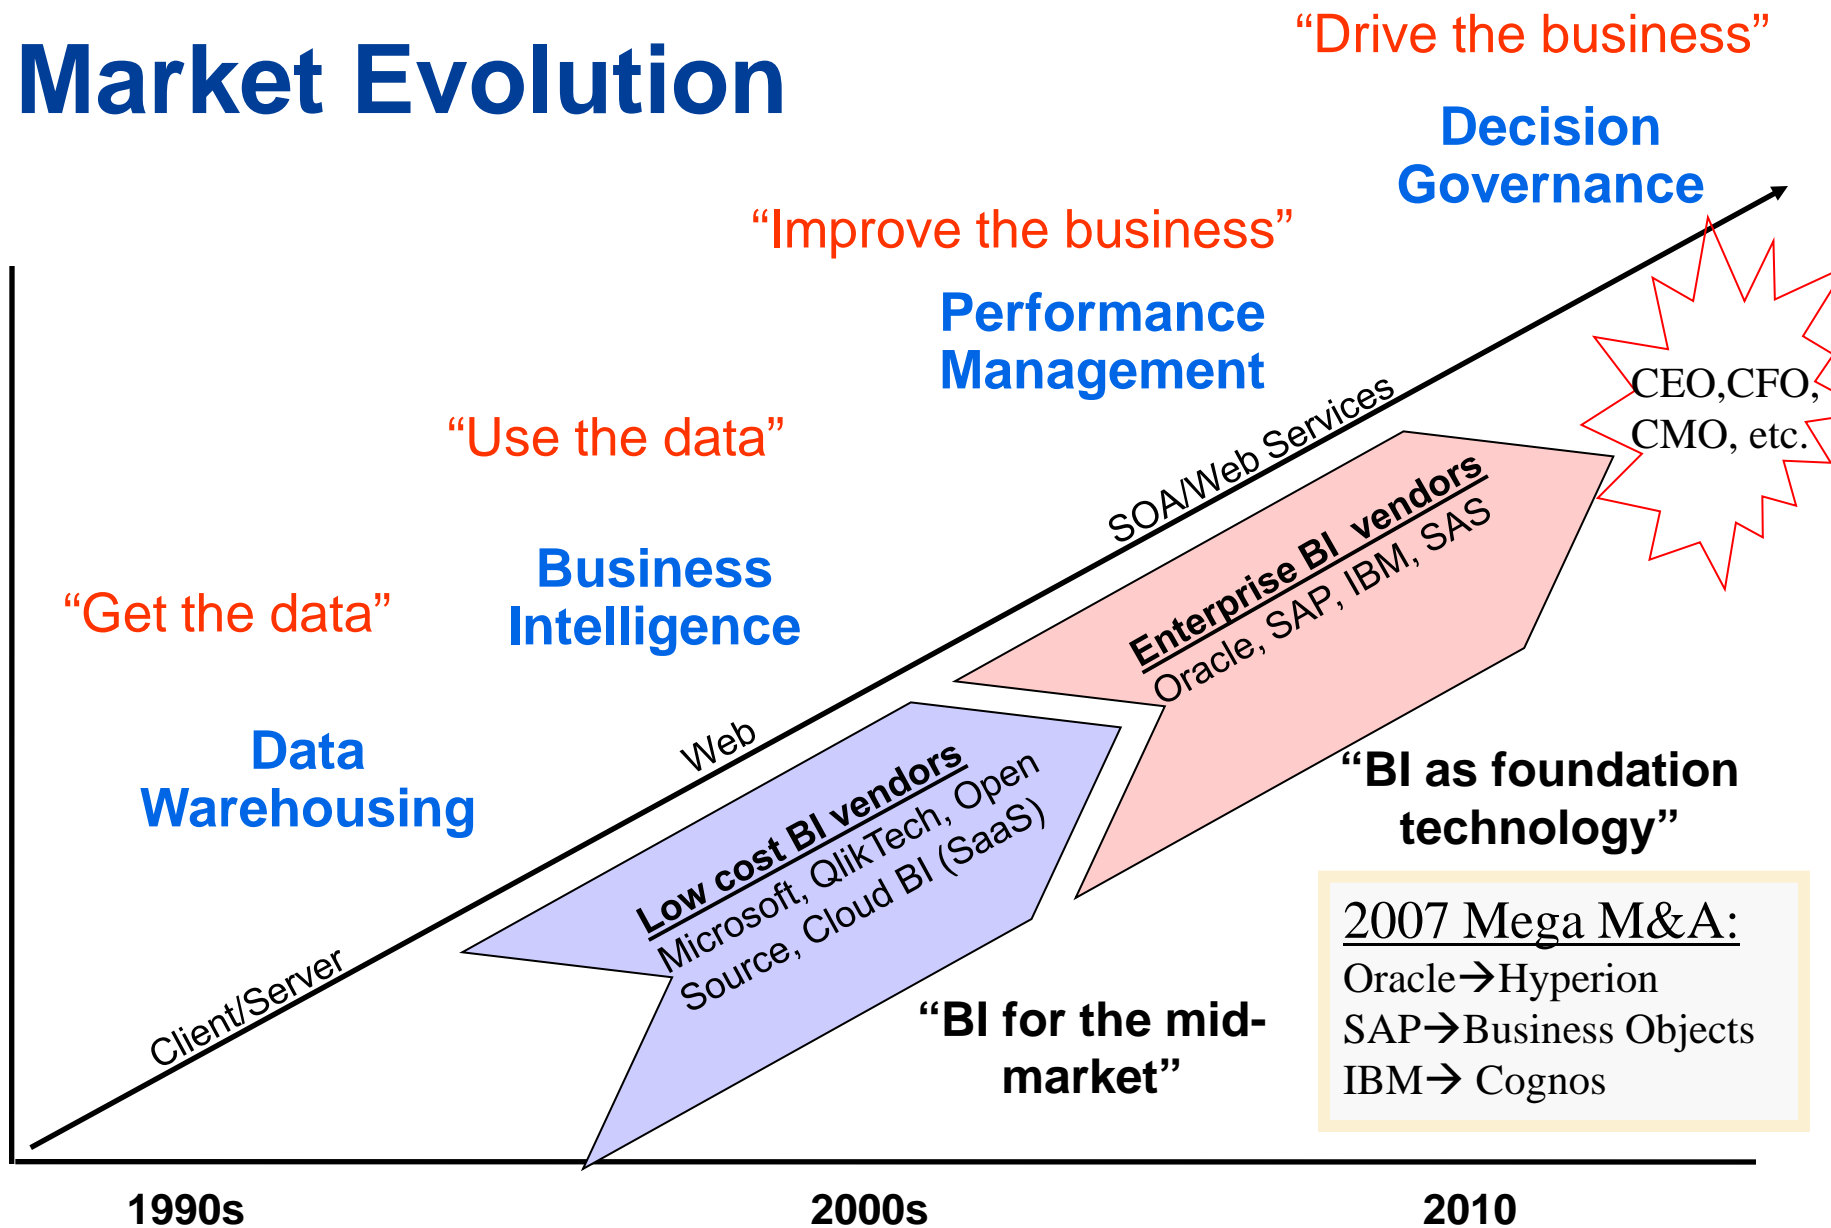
Market Evolution

"Drive the business"

Decision Governance

"Improve the business"

Performance Management

"Use the data"

Business Intelligence

"Get the data"

Data Warehousing

SOA/Web Services

Web

Client/Server

CEO,CFO, CMO, etc.

Enterprise BI vendors
Oracle, SAP, IBM, SAS

Low cost BI vendors
Microsoft, QlikTech, Open Source, Cloud BI (SaaS)

"BI as foundation technology"

"BI for the mid-market"

2007 Mega M&A:
Oracle→Hyperion
SAP→Business Objects
IBM→ Cognos

1990s

2000s

2010